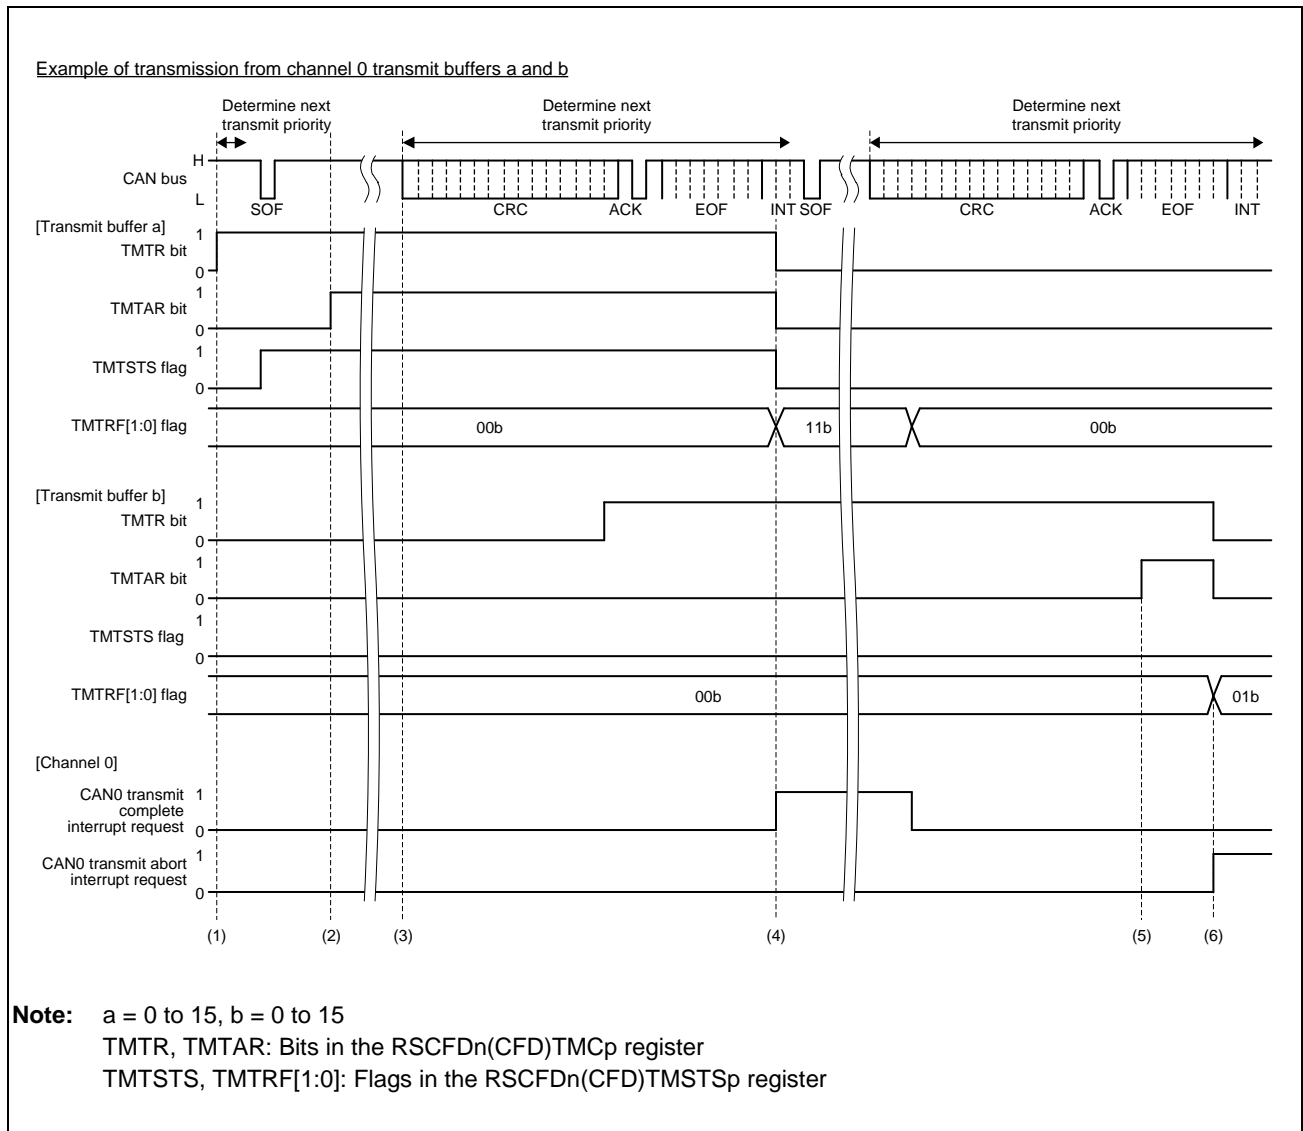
Example of transmission from channel 0 transmit buffers a and b

Determine next transmit priority

Determine next transmit priority

Determine next transmit priority

CAN bus
H
L
SOF
CRC
ACK
EOF
INT SOF
CRC
ACK
EOF
INT

[Transmit buffer a]
TMTR bit
1
0
TMTAR bit
1
0
TMTSTS flag
1
0
TMTRF[1:0] flag
00b
11b
00b

[Transmit buffer b]
TMTR bit
1
0
TMTAR bit
1
0
TMTSTS flag
1
0
TMTRF[1:0] flag
00b
01b

[Channel 0]
CAN0 transmit complete interrupt request
1
0
CAN0 transmit abort interrupt request
1
0

(1) (2) (3) (4) (5) (6)

**Note:** a = 0 to 15, b = 0 to 15
TMTR, TMTAR: Bits in the RSCFDn(CFD)TMCp register
TMTSTS, TMTRF[1:0]: Flags in the RSCFDn(CFD)TMSTSp register